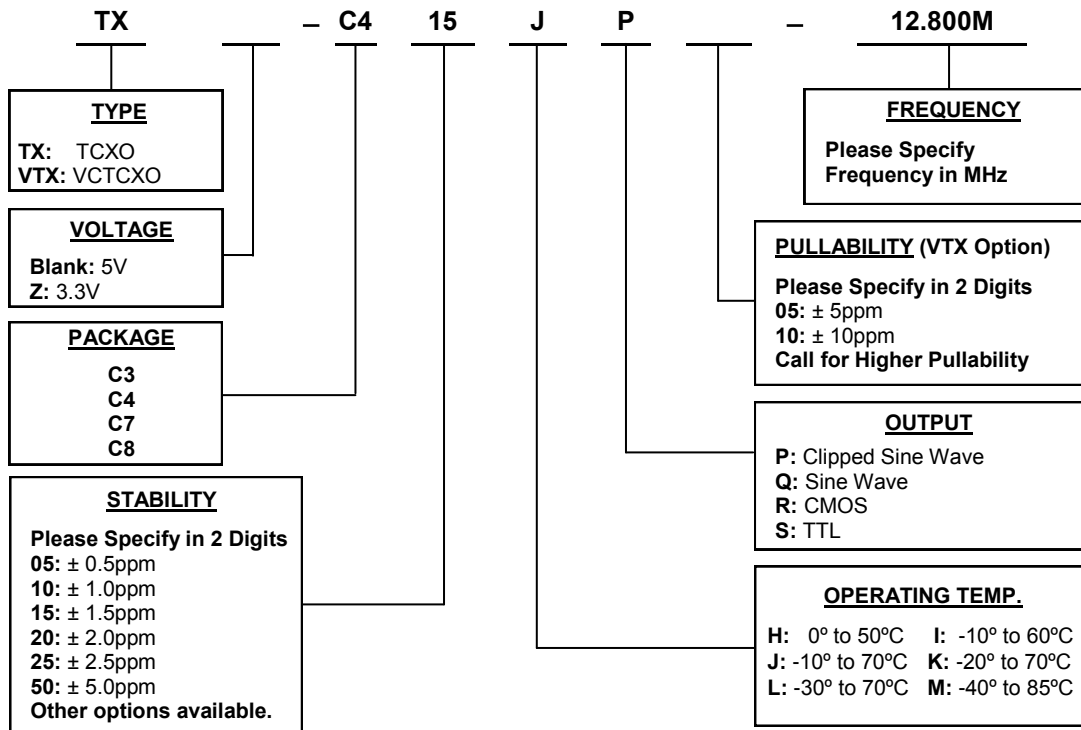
TX – C4 15 J P – 12.800M

TYPE
TX: TCXO
VTX: VCTCXO

VOLTAGE
Blank: 5V
Z: 3.3V

PACKAGE
C3
C4
C7
C8

STABILITY
Please Specify in 2 Digits
05: ± 0.5ppm
10: ± 1.0ppm
15: ± 1.5ppm
20: ± 2.0ppm
25: ± 2.5ppm
50: ± 5.0ppm
Other options available.

FREQUENCY
Please Specify Frequency in MHz

PULLABILITY (VTX Option)
Please Specify in 2 Digits
05: ± 5ppm
10: ± 10ppm
Call for Higher Pullability

OUTPUT
P: Clipped Sine Wave
Q: Sine Wave
R: CMOS
S: TTL

OPERATING TEMP.
H: 0º to 50ºC I: -10º to 60ºC
J: -10º to 70ºC K: -20º to 70ºC
L: -30º to 70ºC M: -40º to 85ºC